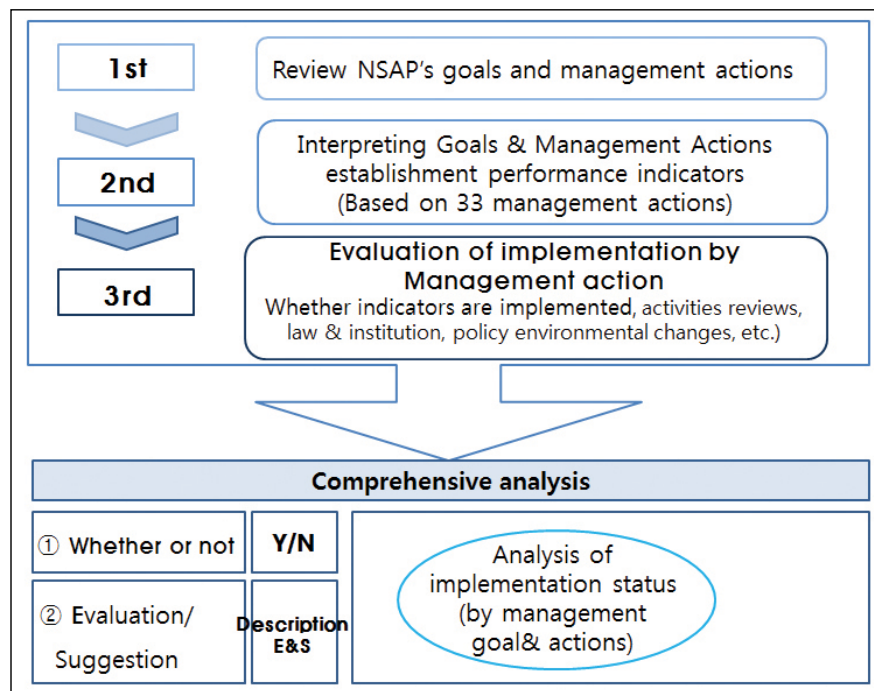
1st

Review NSAP's goals and management actions

2nd

Interpreting Goals & Management Actions establishment performance indicators (Based on 33 management actions)

3rd

Evaluation of implementation by Management action

Whether indicators are implemented, activities reviews, law & institution, policy environmental changes, etc.)

Comprehensive analysis

① Whether or not

Y/N

② Evaluation/ Suggestion

Description E&S

Analysis of implementation status (by management goal& actions)